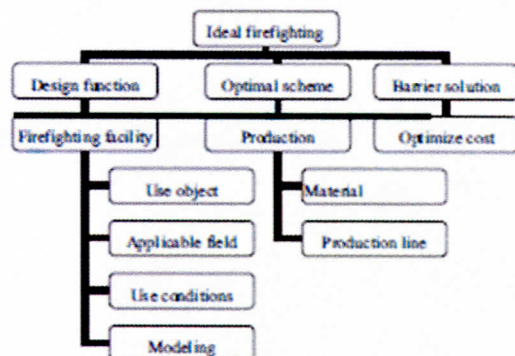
Ideal firefighting

Design function

Optimal scheme

Barrier solution

Firefighting facility

Production

Optimize cost

Use object

Applicable field

Use conditions

Modeling

Material

Production line